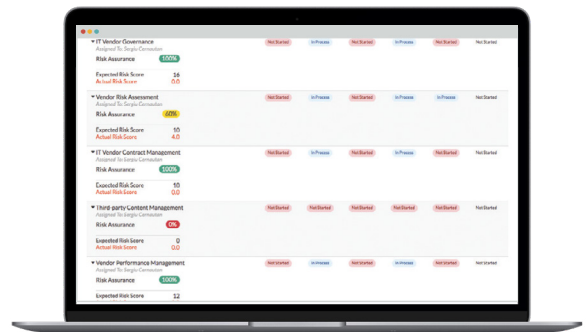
▾ IT Vendor Governance
Assigned To: Sergiu Cernusdan
Risk Assurance 100%
Expected Risk Score 16
Actual Risk Score 0.0
Not Started In Process Not Started In Process Not Started Not Started

▾ Vendor Risk Assessment
Assigned To: Sergiu Cernusdan
Risk Assurance 60%
Expected Risk Score 10
Actual Risk Score 4.0
Not Started In Process Not Started In Process In Process Not Started

▾ IT Vendor Contract Management
Assigned To: Sergiu Cernusdan
Risk Assurance 100%
Expected Risk Score 10
Actual Risk Score 0.0
Not Started In Process Not Started In Process Not Started Not Started

▾ Third-party Content Management
Assigned To: Sergiu Cernusdan
Risk Assurance 0%
Expected Risk Score 0
Actual Risk Score 0.0
Not Started Not Started Not Started Not Started Not Started Not Started

▾ Vendor Performance Management
Assigned To: Sergiu Cernusdan
Risk Assurance 100%
Expected Risk Score 12
Not Started In Process Not Started In Process Not Started Not Started